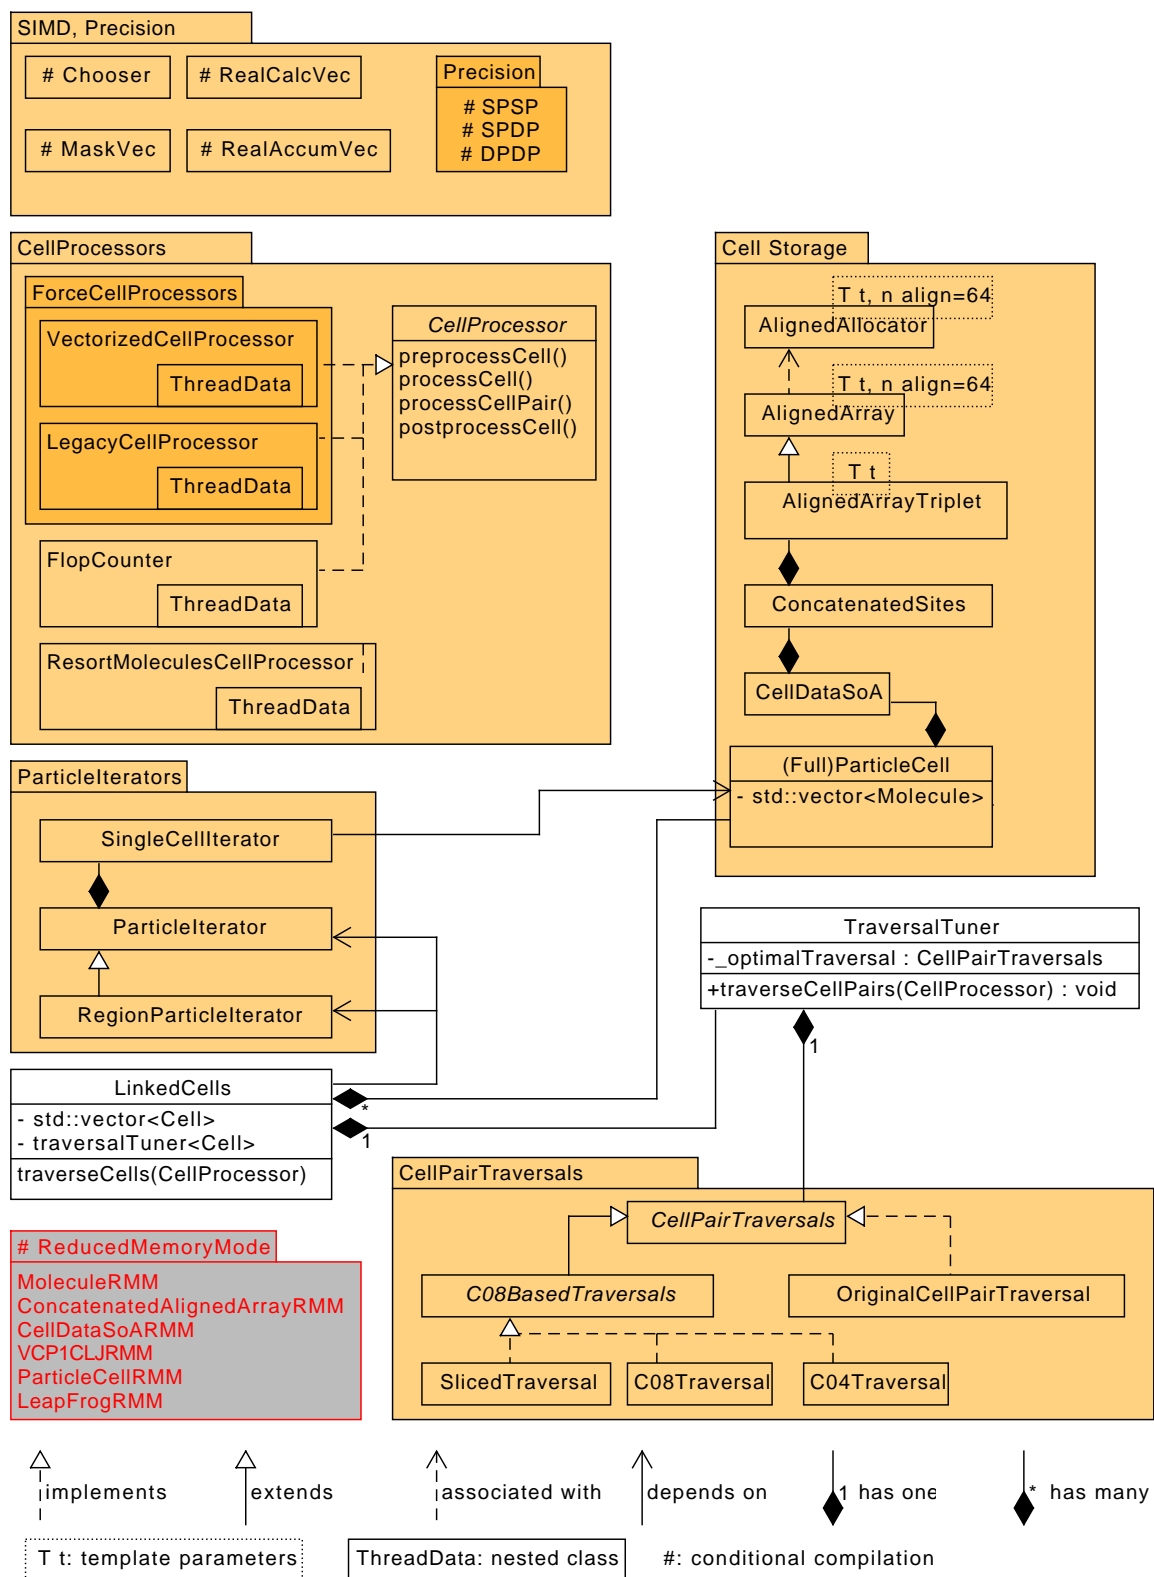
SIMD, Precision

# Chooser

# RealCalcVec

# MaskVec

# RealAccumVec

Precision

# SPSP
# SPDP
# DPDP

CellProcessors

ForceCellProcessors

VectorizedCellProcessor

ThreadData

LegacyCellProcessor

ThreadData

FlopCounter

ThreadData

ResortMoleculesCellProcessor

ThreadData

CellProcessor

preprocessCell()
processCell()
processCellPair()
postprocessCell()

Cell Storage

T t, n align=64

AlignedAllocator

T t, n align=64

AlignedArray

T t

AlignedArrayTriplet

ConcatenatedSites

CellDataSoA

(Full)ParticleCell

- std::vector<Molecule>

ParticleIterators

SingleCellIterator

ParticleIterator

RegionParticleIterator

TraversalTuner

-_optimalTraversal : CellPairTraversals

+traverseCellPairs(CellProcessor) : void

1

LinkedCells

- std::vector<Cell>
- traversalTuner<Cell>

traverseCells(CellProcessor)

*

1

CellPairTraversals

CellPairTraversals

C08BasedTraversals

OriginalCellPairTraversal

SlicedTraversal

C08Traversal

C04Traversal

# ReducedMemoryMode

MoleculeRMM
ConcatenatedAlignedArrayRMM
CellDataSoARMM
VCP1CLJRMM
ParticleCellRMM
LeapFrogRMM

implements

extends

associated with

depends on

1 has one

* has many

T t: template parameters

ThreadData: nested class

#: conditional compilation